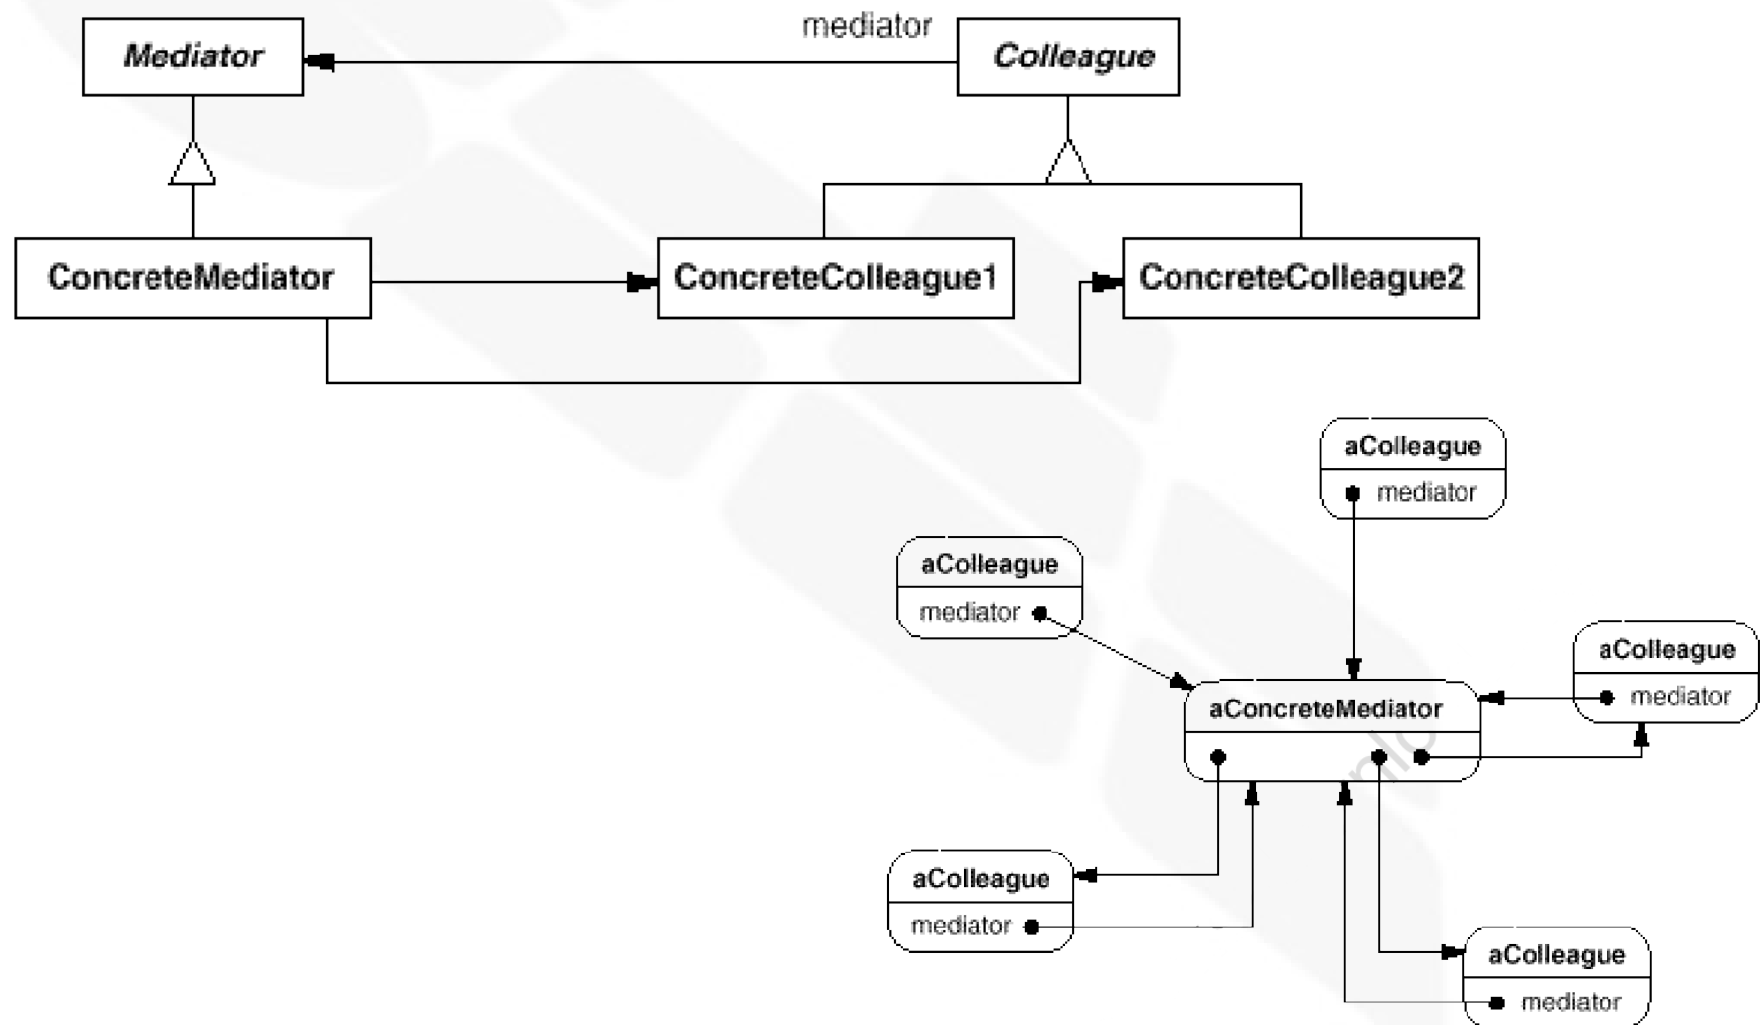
Mediator

mediator

Colleague

ConcreteMediator

ConcreteColleague1

ConcreteColleague2

aColleague
mediator

aColleague
mediator

aColleague
mediator

aConcreteMediator

aColleague
mediator

aColleague
mediator